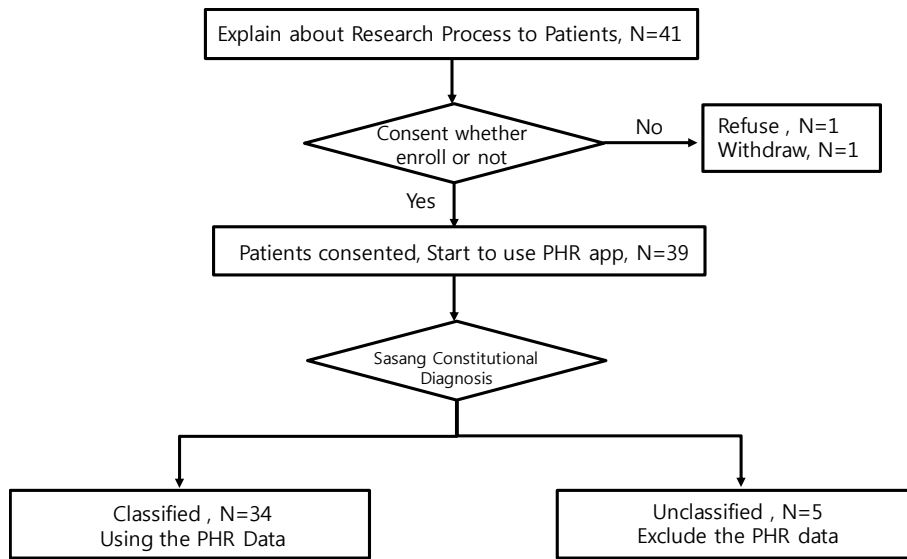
Explain about Research Process to Patients, N=41

Consent whether enroll or not

No

Refuse , N=1
Withdraw, N=1

Yes

Patients consented, Start to use PHR app, N=39

Sasang Constitutional Diagnosis

Classified , N=34
Using the PHR Data

Unclassified , N=5
Exclude the PHR data